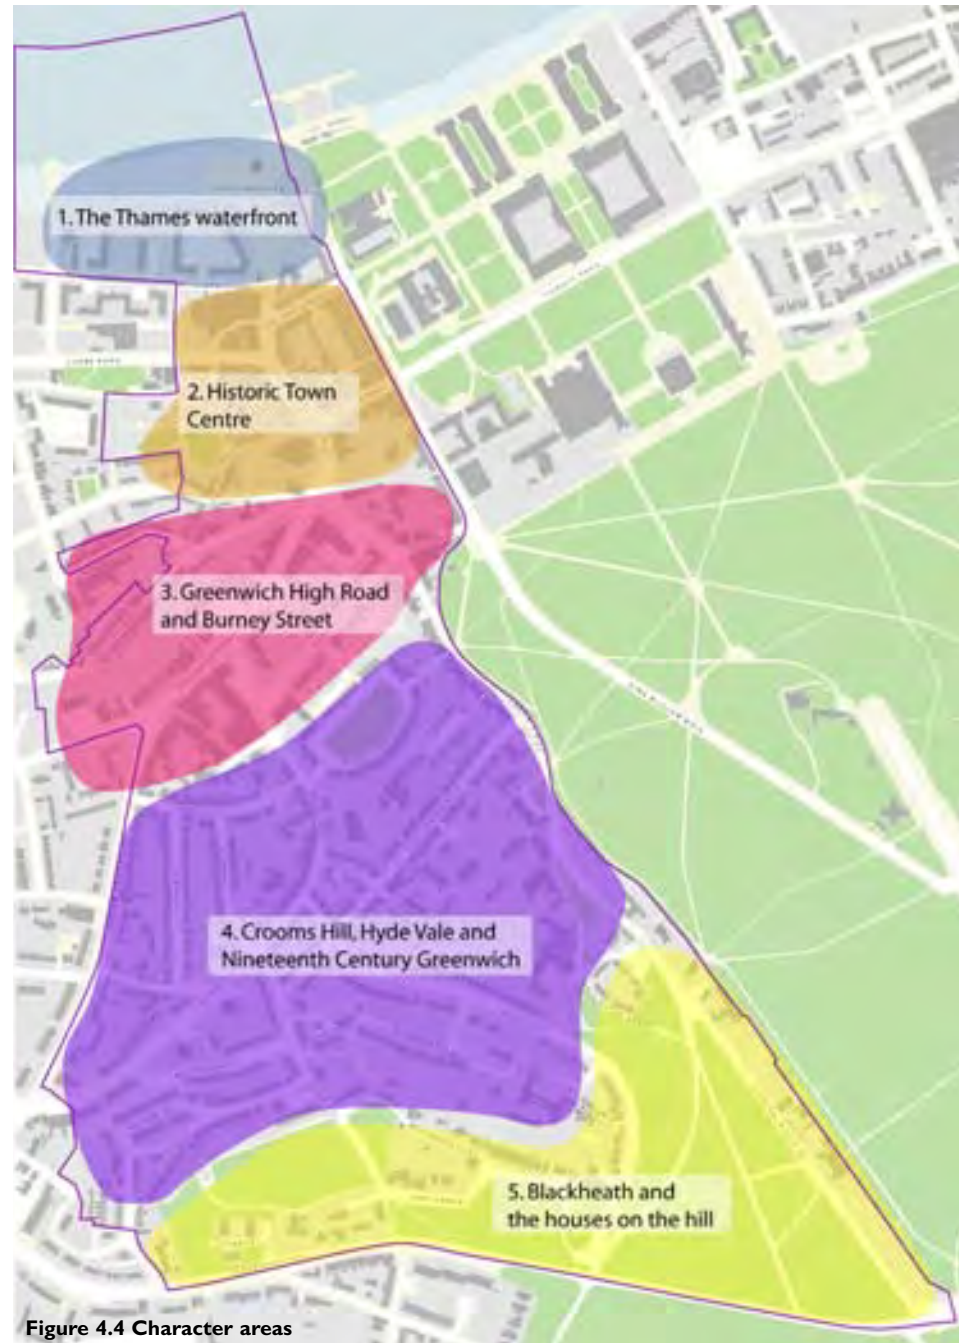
1. The Thames waterfront

2. Historic Town Centre

3. Greenwich High Road and Burney Street

4. Crooms Hill, Hyde Vale and Nineteenth Century Greenwich

5. Blackheath and the houses on the hill

Figure 4.4 Character areas